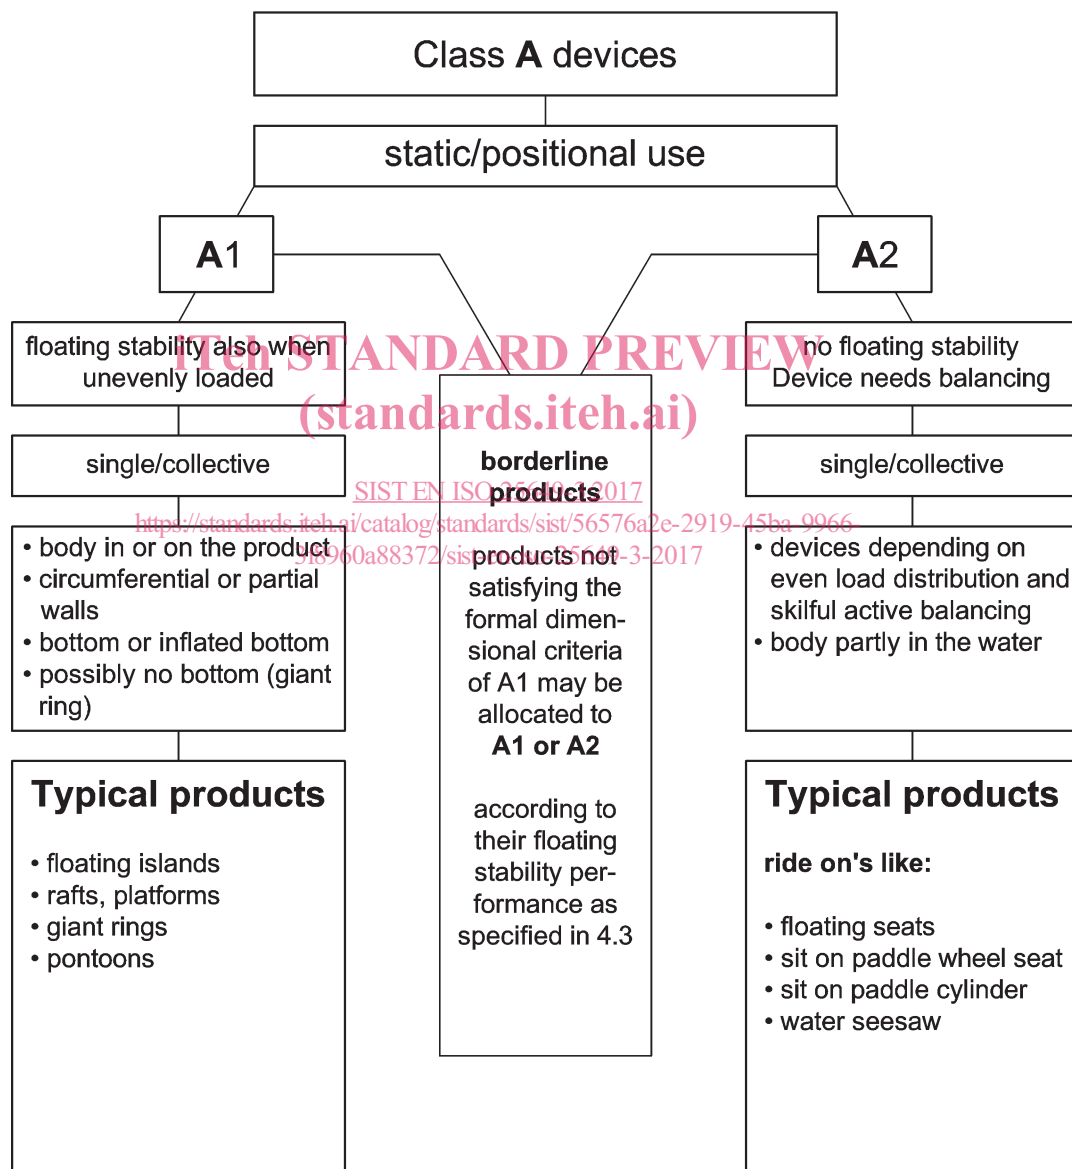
Class **A** devices

static/positional use

**A1**

**A2**

floating stability also when unevenly loaded

iTeh STANDARD PREVIEW
(standards.iteh.ai)

no floating stability
Device needs balancing

single/collective

**borderline products**

SIST EN ISO 25649-3:2017
https://standards.iteh.ai/catalog/standards/sist/56576a2e-2919-45ba-9966-9f8960a88372/sist-en-iso-25649-3-2017

single/collective

• body in or on the product
• circumferential or partial walls
• bottom or inflated bottom
• possibly no bottom (giant ring)

products not satisfying the formal dimensional criteria of A1 may be allocated to **A1 or A2**

according to their floating stability performance as specified in 4.3

• devices depending on even load distribution and skilful active balancing
• body partly in the water

**Typical products**

• floating islands
• rafts, platforms
• giant rings
• pontoons

**Typical products**

**ride on's like:**

• floating seats
• sit on paddle wheel seat
• sit on paddle cylinder
• water seesaw